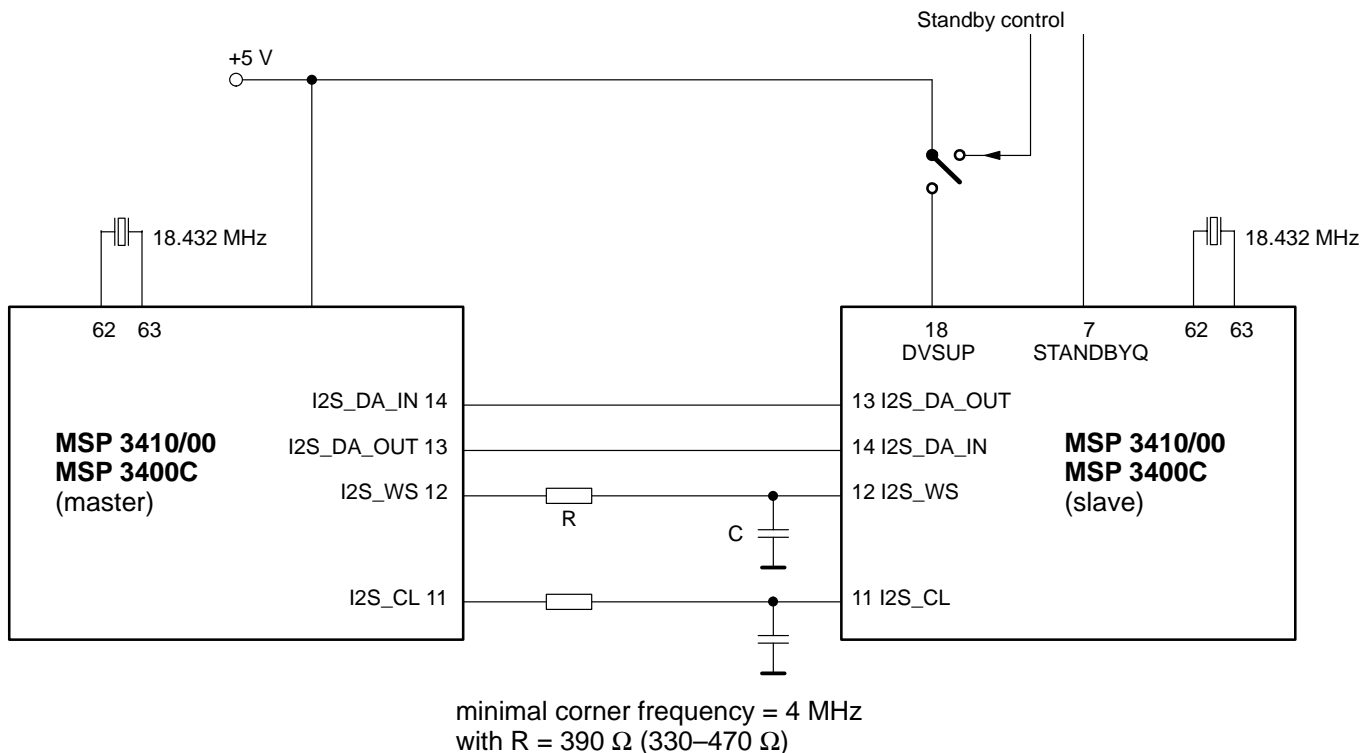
Standby control

+5 V

18.432 MHz

18.432 MHz

62 63

18
DVSUP

7
STANDBYQ

62 63

I2S_DA_IN 14

13 I2S_DA_OUT

MSP 3410/00
MSP 3400C
(master)

I2S_DA_OUT 13

14 I2S_DA_IN

MSP 3410/00
MSP 3400C
(slave)

I2S_WS 12

12 I2S_WS

R

C

I2S_CL 11

11 I2S_CL

minimal corner frequency = 4 MHz
with R = 390 $\Omega$ (330–470 $\Omega$)